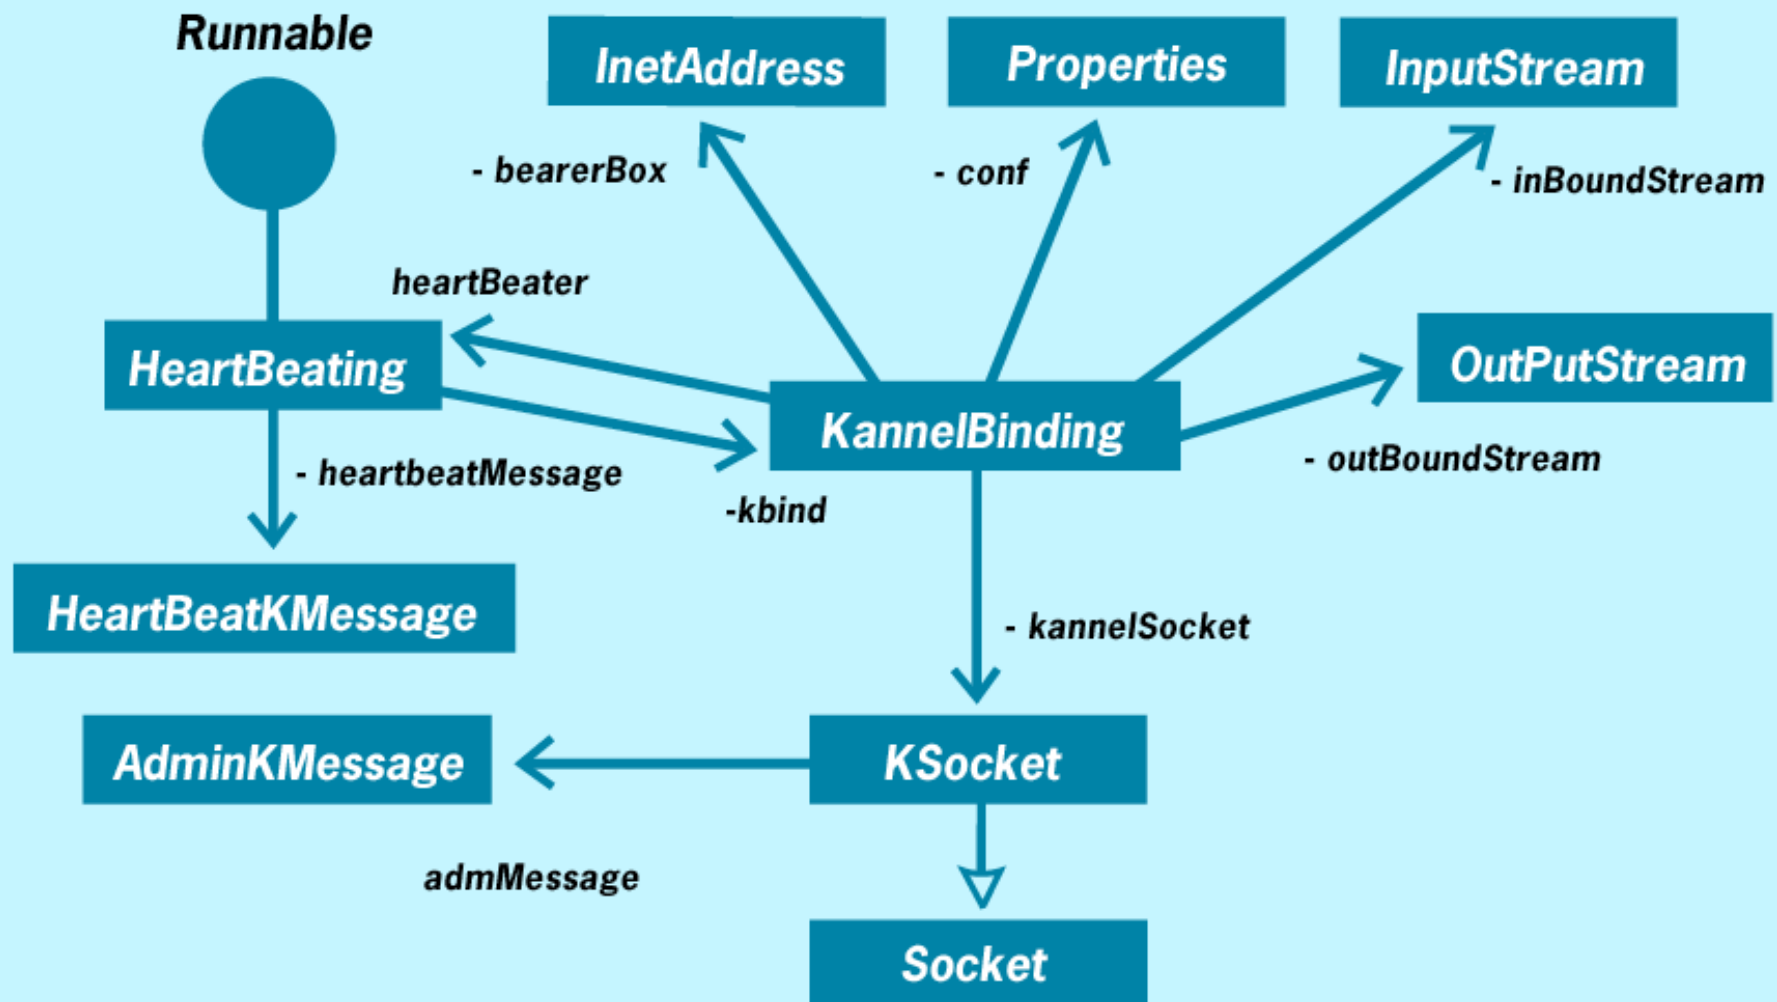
Runnable

InetAddress

Properties

InputStream

- bearerBox

- conf

- inBoundStream

heartBeater

HeartBeating

OutPutStream

KannelBinding

- heartbeatMessage

- outBoundStream

-kbind

HeartBeatKMessage

- kannelSocket

AdminKMessage

KSocket

admMessage

Socket